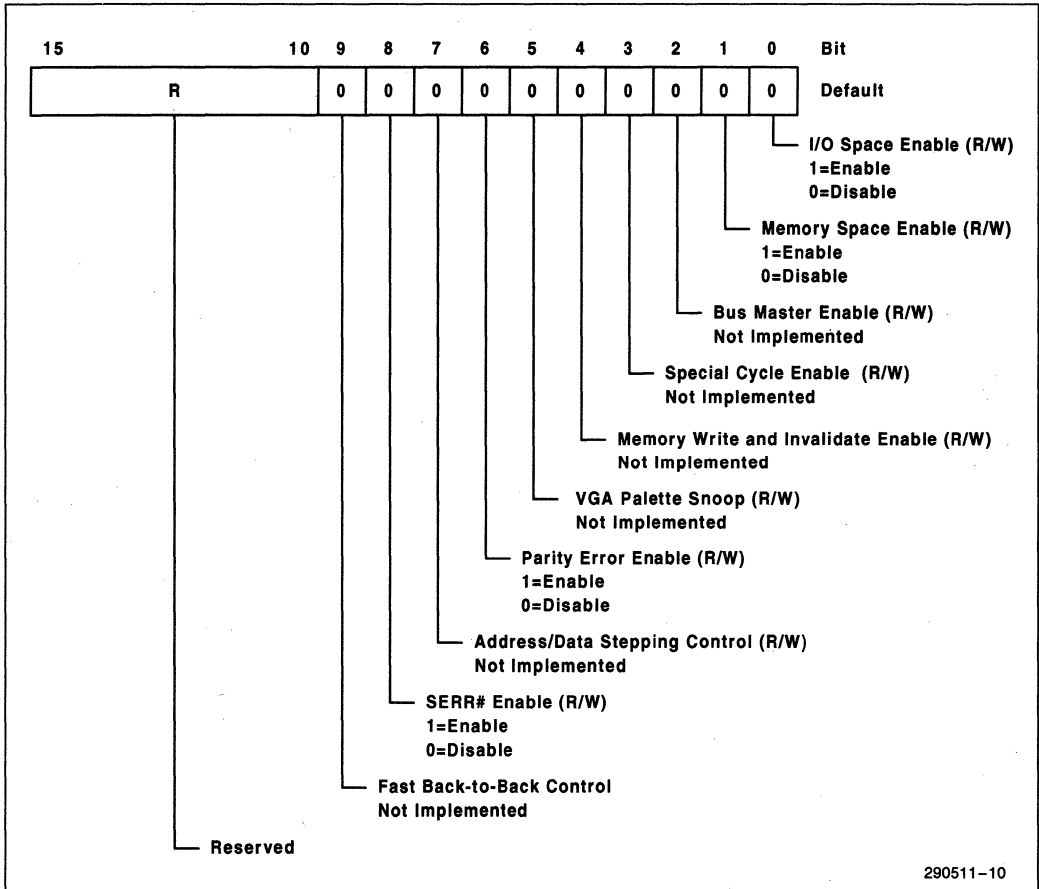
15 10 9 8 7 6 5 4 3 2 1 0 Bit

R 0 0 0 0 0 0 0 0 0 0 Default

I/O Space Enable (R/W)
1=Enable
0=Disable

Memory Space Enable (R/W)
1=Enable
0=Disable

Bus Master Enable (R/W)
Not Implemented

Special Cycle Enable (R/W)
Not Implemented

Memory Write and Invalidate Enable (R/W)
Not Implemented

VGA Palette Snoop (R/W)
Not Implemented

Parity Error Enable (R/W)
1=Enable
0=Disable

Address/Data Stepping Control (R/W)
Not Implemented

SERR# Enable (R/W)
1=Enable
0=Disable

Fast Back-to-Back Control
Not Implemented

Reserved

290511–10